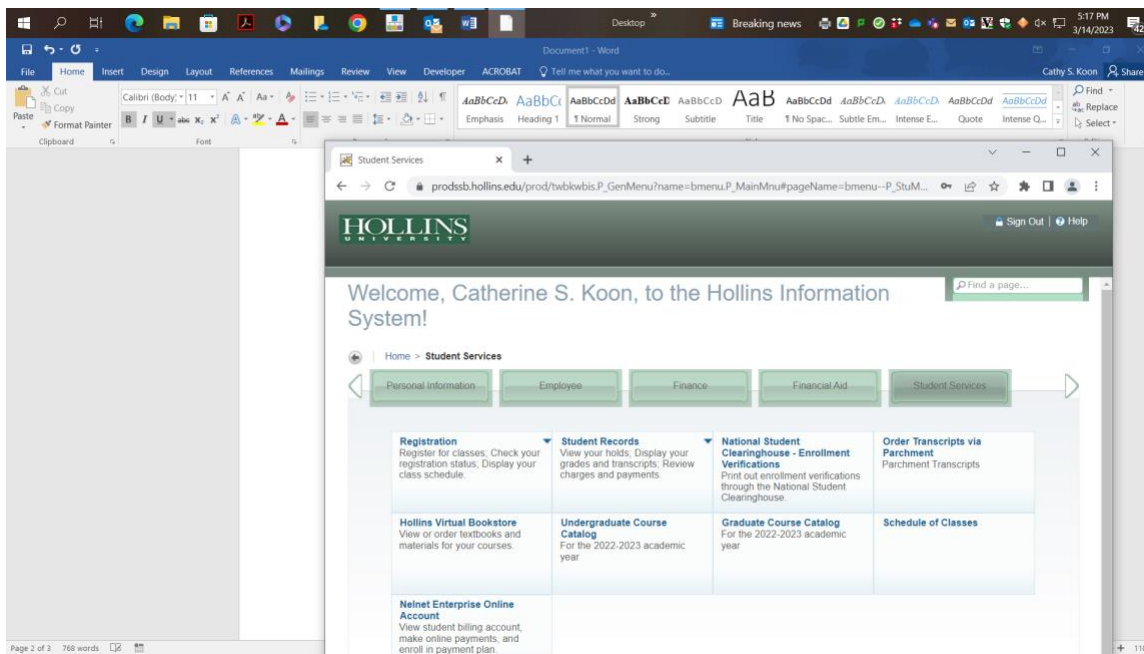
Desktop
Breaking news
5:17 PM
3/14/2023

Document1 - Word

File Home Insert Design Layout References Mailings Review View Developer ACROBAT Tell me what you want to do...
Cathy S. Koon Share

Cut
Copy
Paste
Format Painter
Clipboard
Calibri (Body) 11
Font
AaBbCcDi AaBbCc AaBbCcDd AaBbCcD AaBbCcD AaB AaBbCcDd AaBbCcD AaBbCcD AaBbCcDd AaBbCcDd
Emphasis Heading 1 ¶ Normal Strong Subtitle Title ¶ No Spac... Subtle Em... Intense E... Quote Intense Q...
Find
Replace
Select

Student Services
prodssb.hollins.edu/prod/twbkwbis.P_GenMenu?name=bmenu.P_MainMnu#pageName=bmenu--P_StuM...

HOLLINS
UNIVERSITY

Sign Out | Help

Find a page...

Welcome, Catherine S. Koon, to the Hollins Information System!

Home > Student Services

Personal Information
Employee
Finance
Financial Aid
Student Services

| | | | |
|---|---|---|---|
| **Registration** Register for classes; Check your registration status; Display your class schedule. | **Student Records** View your holds; Display your grades and transcripts; Review charges and payments. | **National Student Clearinghouse - Enrollment Verifications** Print out enrollment verifications through the National Student Clearinghouse. | **Order Transcripts via Parchment** Parchment Transcripts |
| **Hollins Virtual Bookstore** View or order textbooks and materials for your courses. | **Undergraduate Course Catalog** For the 2022-2023 academic year | **Graduate Course Catalog** For the 2022-2023 academic year | **Schedule of Classes** |
| **Nelnet Enterprise Online Account** View student billing account, make online payments, and enroll in payment plan. | | | |

Page 2 of 3 768 words